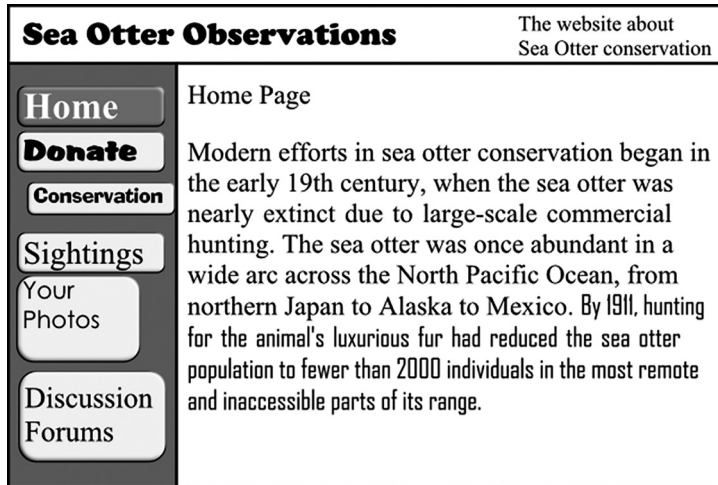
Sea Otter Observations

The website about Sea Otter conservation

Home

Donate

Conservation

Sightings

Your Photos

Discussion Forums

Home Page

Modern efforts in sea otter conservation began in the early 19th century, when the sea otter was nearly extinct due to large-scale commercial hunting. The sea otter was once abundant in a wide arc across the North Pacific Ocean, from northern Japan to Alaska to Mexico. By 1911, hunting for the animal's luxurious fur had reduced the sea otter population to fewer than 2000 individuals in the most remote and inaccessible parts of its range.